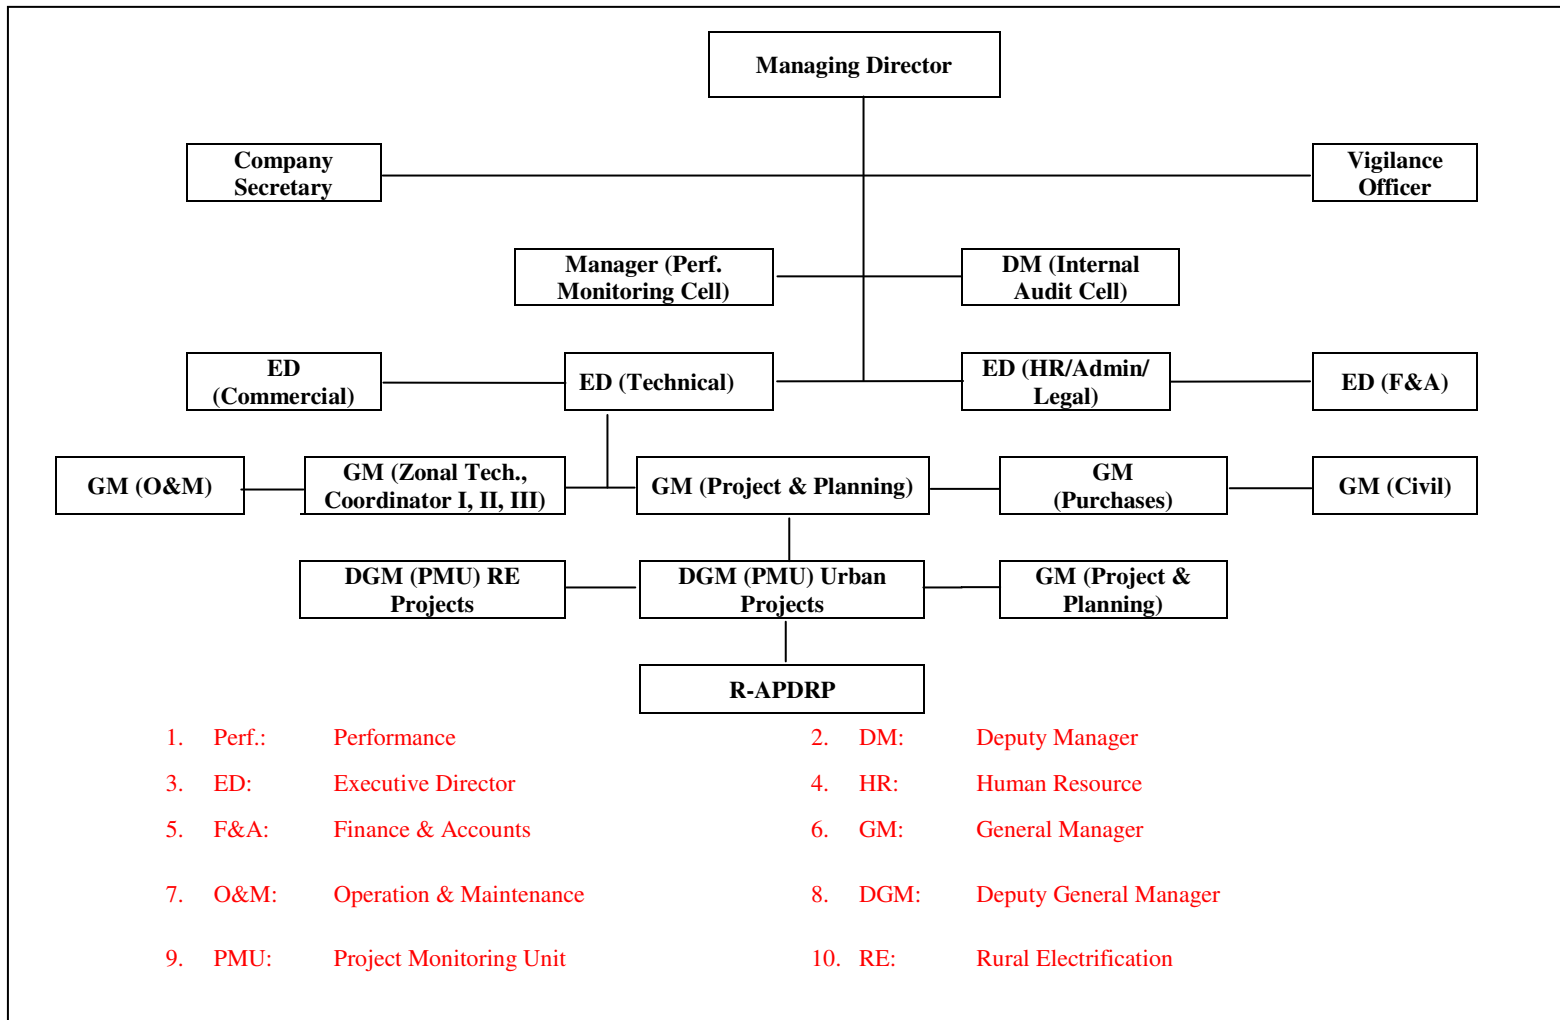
Managing Director

Company Secretary

Vigilance Officer

Manager (Perf. Monitoring Cell)

DM (Internal Audit Cell)

ED (Commercial)

ED (Technical)

ED (HR/Admin/ Legal)

ED (F&A)

GM (O&M)

GM (Zonal Tech., Coordinator I, II, III)

GM (Project & Planning)

GM (Purchases)

GM (Civil)

DGM (PMU) RE Projects

DGM (PMU) Urban Projects

GM (Project & Planning)

R-APDRP

1. Perf.: Performance

2. DM: Deputy Manager

3. ED: Executive Director

4. HR: Human Resource

5. F&A: Finance & Accounts

6. GM: General Manager

7. O&M: Operation & Maintenance

8. DGM: Deputy General Manager

9. PMU: Project Monitoring Unit

10. RE: Rural Electrification